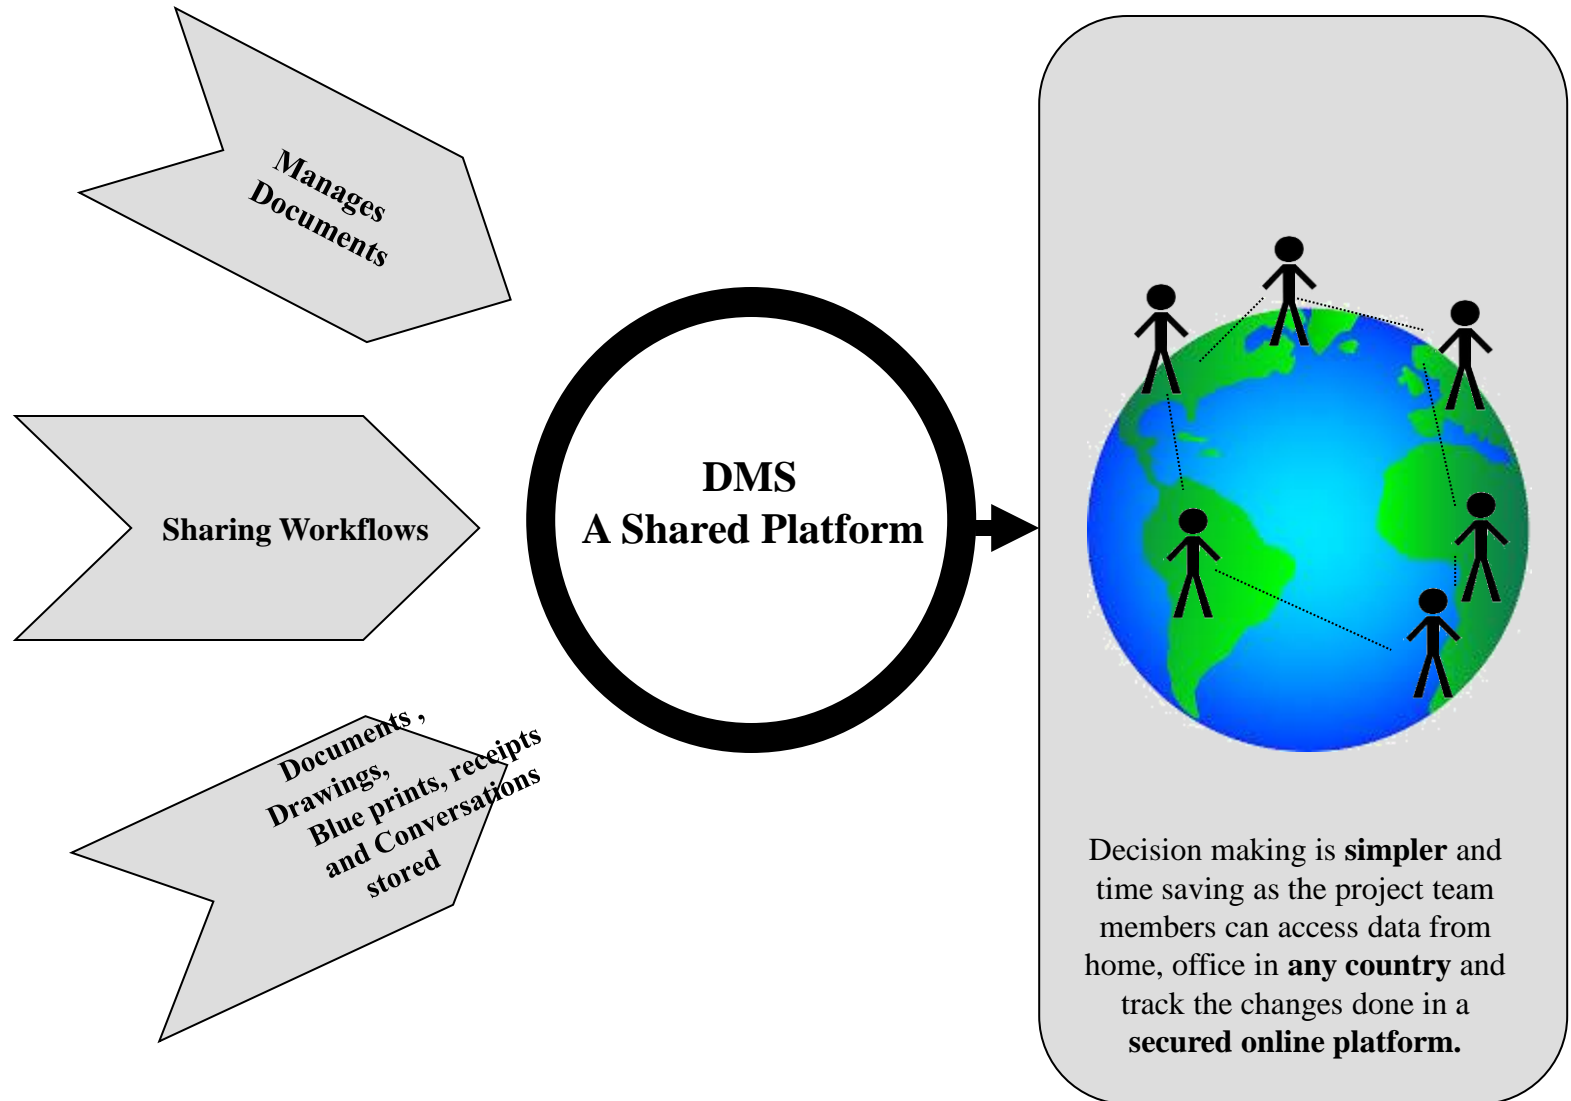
Manages Documents

Sharing Workflows

Documents , Drawings, Blue prints, receipts and Conversations stored

DMS
A Shared Platform

Decision making is **simpler** and time saving as the project team members can access data from home, office in **any country** and track the changes done in a **secured online platform.**